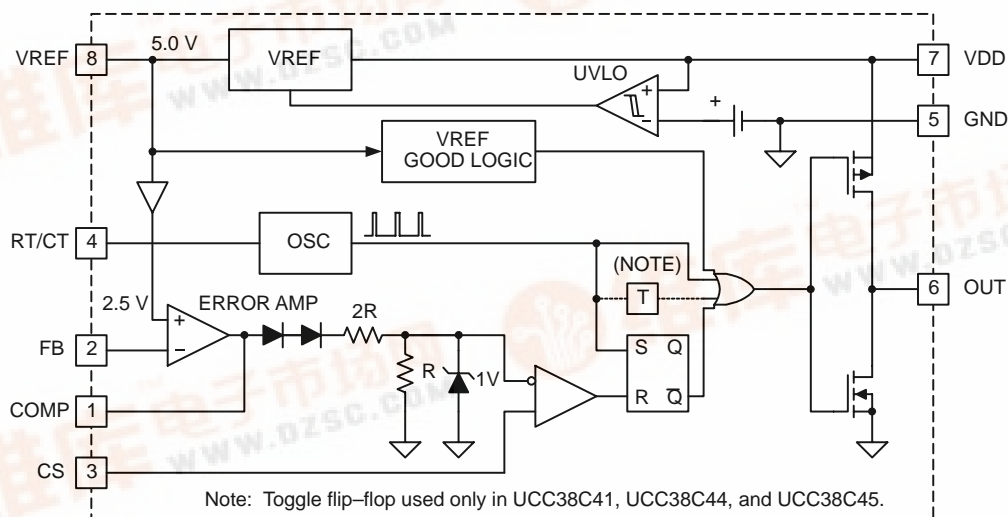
VREF 8
5.0 V
VREF
7 VDD
UVLO
+
–
+
5 GND
VREF
GOOD LOGIC
RT/CT 4
OSC
(NOTE)
T
6 OUT
2.5 V
ERROR AMP
+
–
2R
FB 2
R
1V
S Q
R $\overline{Q}$
COMP 1
CS 3
Note: Toggle flip–flop used only in UCC38C41, UCC38C44, and UCC38C45.